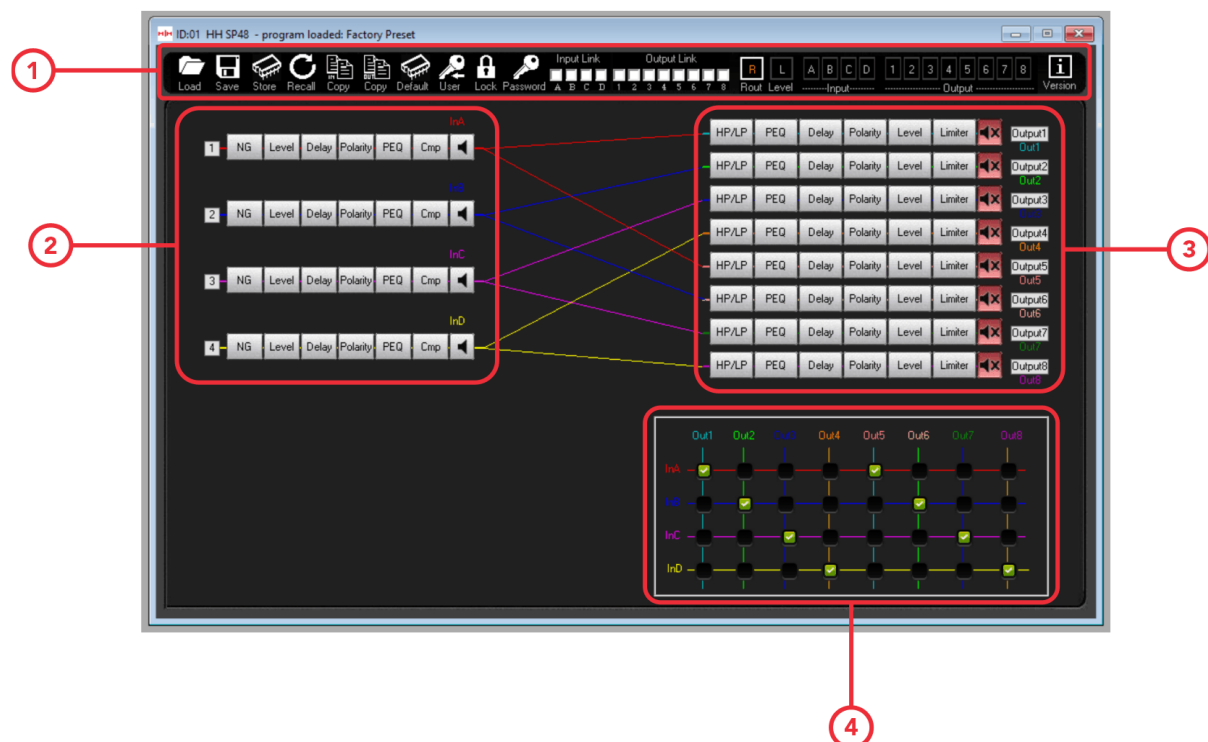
ID:01 HH SP48 - program loaded: Factory Preset

1

Load Save Store Recall Copy Copy Default User Lock Password

Input Link
A B C D

Output Link
1 2 3 4 5 6 7 8

R Rout L Level

A B C D
--------Input--------

1 2 3 4 5 6 7 8
-------------------- Output --------------------

Version

2

InA
1 NG Level Delay Polarity PEQ Cmp

InB
2 NG Level Delay Polarity PEQ Cmp

InC
3 NG Level Delay Polarity PEQ Cmp

InD
4 NG Level Delay Polarity PEQ Cmp

3

HP/LP PEQ Delay Polarity Level Limiter Output1 Out1
HP/LP PEQ Delay Polarity Level Limiter Output2 Out2
HP/LP PEQ Delay Polarity Level Limiter Output3 Out3
HP/LP PEQ Delay Polarity Level Limiter Output4 Out4
HP/LP PEQ Delay Polarity Level Limiter Output5 Out5
HP/LP PEQ Delay Polarity Level Limiter Output6 Out6
HP/LP PEQ Delay Polarity Level Limiter Output7 Out7
HP/LP PEQ Delay Polarity Level Limiter Output8 Out8

Out1 Out2 Out3 Out4 Out5 Out6 Out7 Out8
InA
InB
InC
InD

4